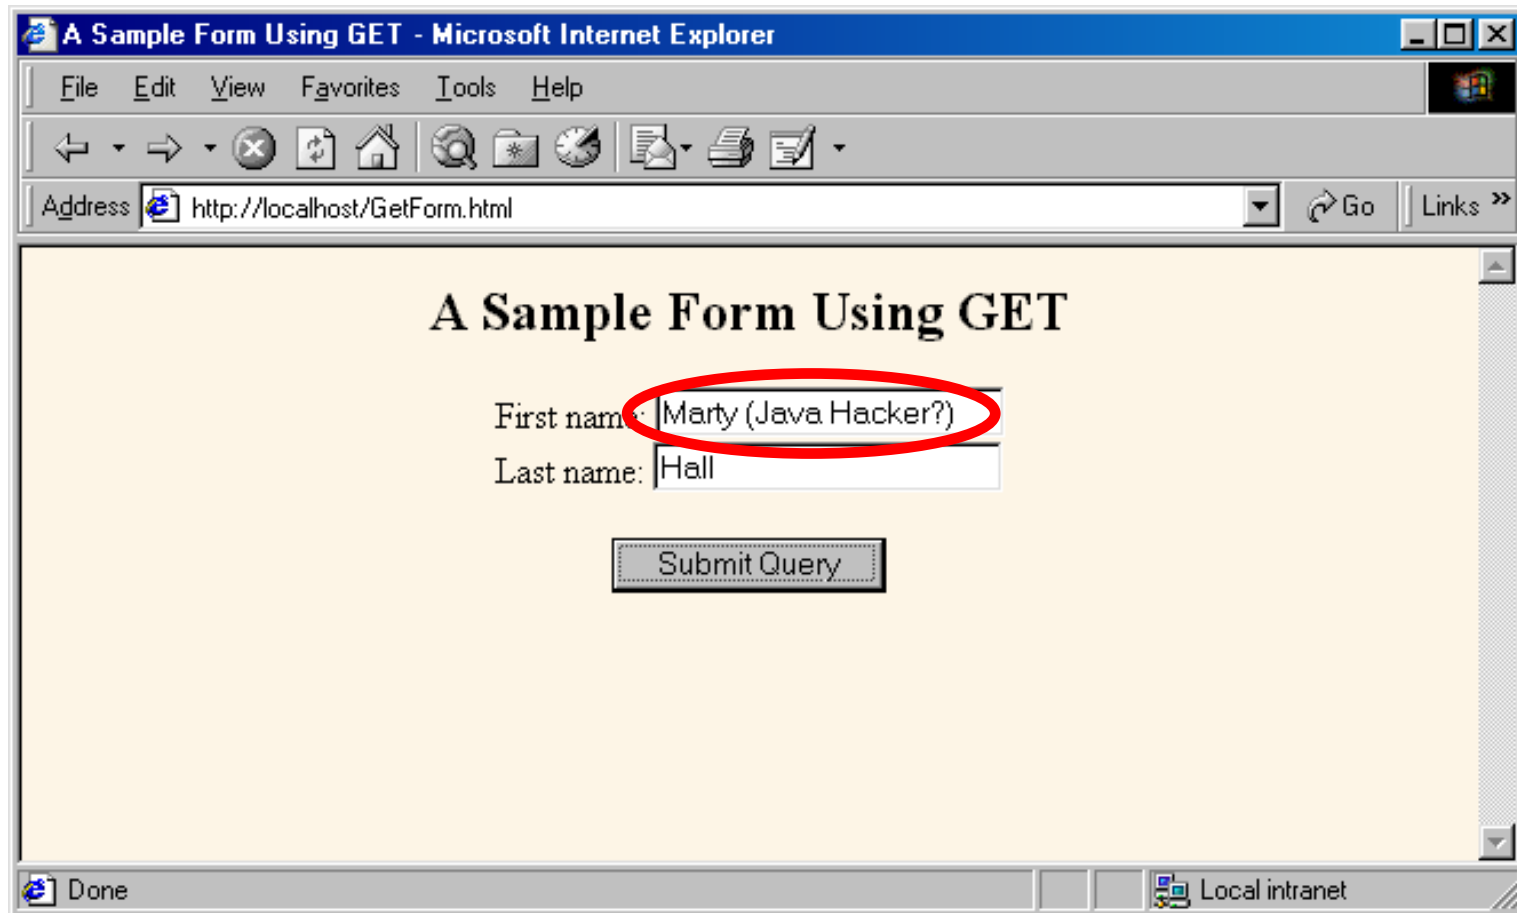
A Sample Form Using GET - Microsoft Internet Explorer

File Edit View Favorites Tools Help

Address http://localhost/GetForm.html Go Links »

A Sample Form Using GET

First name: Marty (Java Hacker?)

Last name: Hall

Submit Query

Done Local intranet